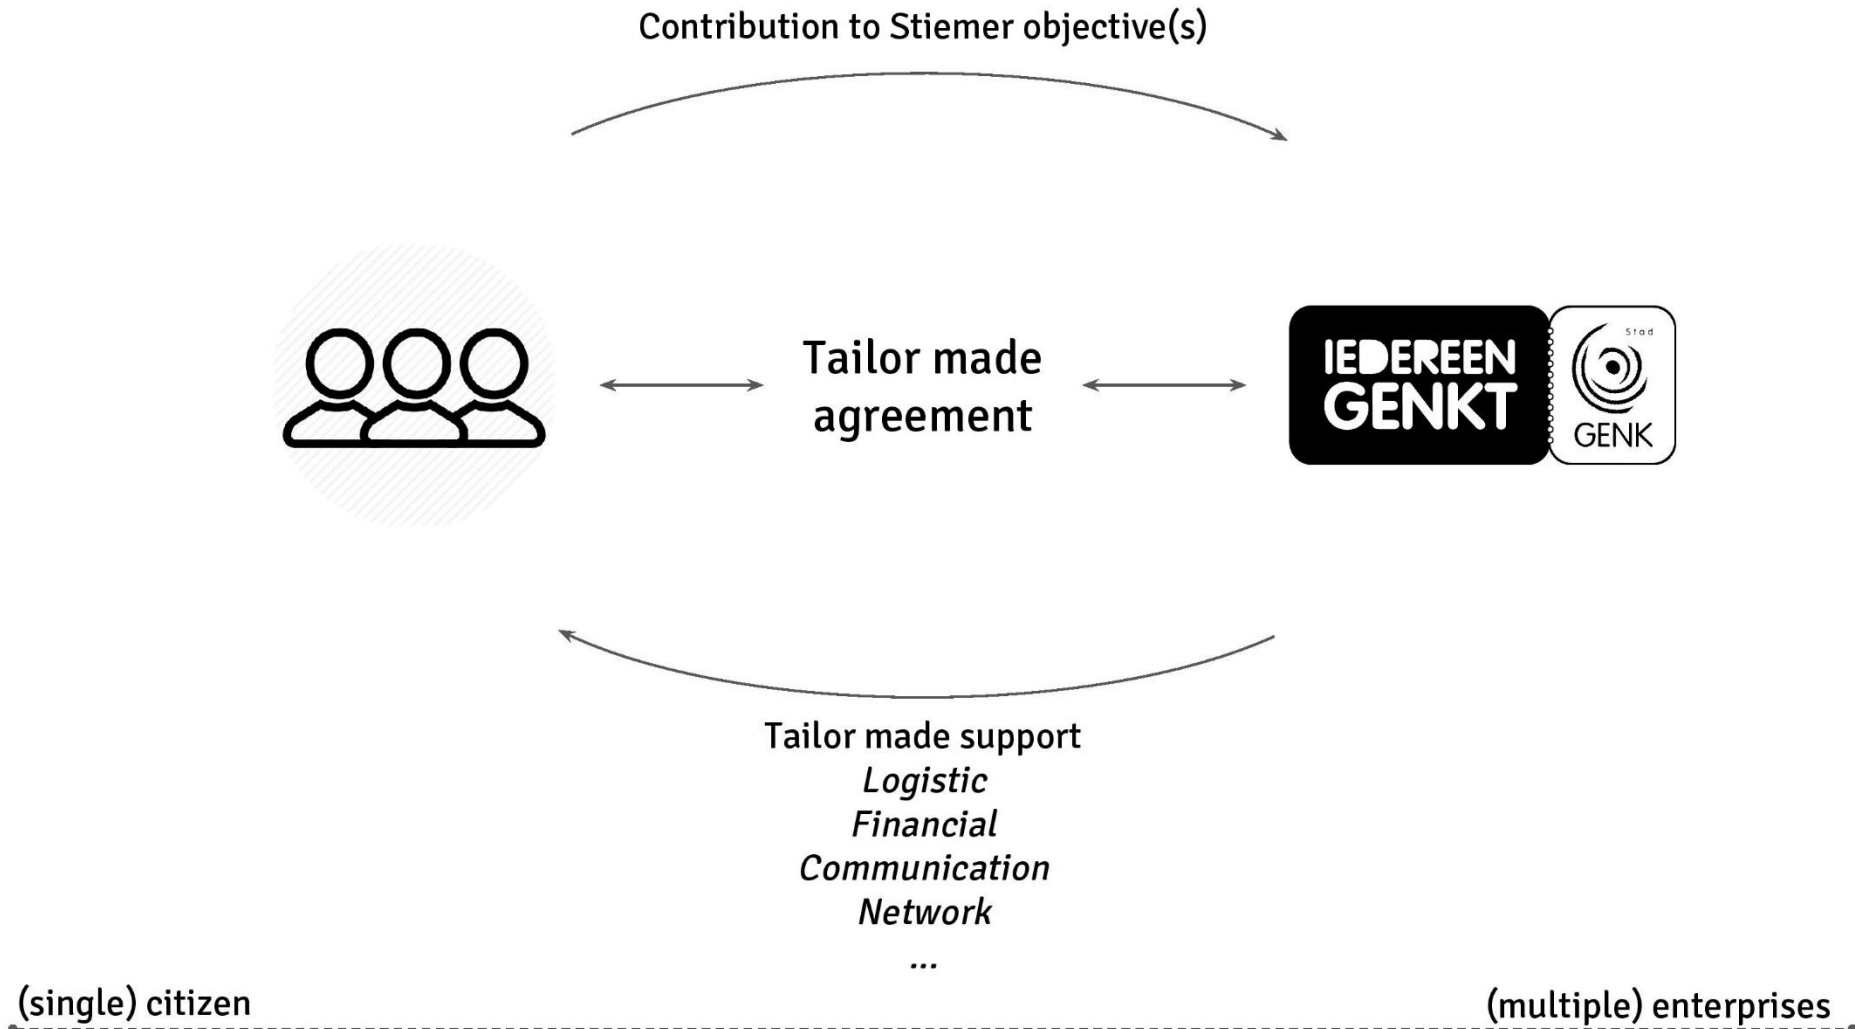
Contribution to Stiemer objective(s)

Tailor made agreement

IEDEREEN GENKT

Stad

GENK

Tailor made support
*Logistic*
*Financial*
*Communication*
*Network*
...

(single) citizen

(multiple) enterprises